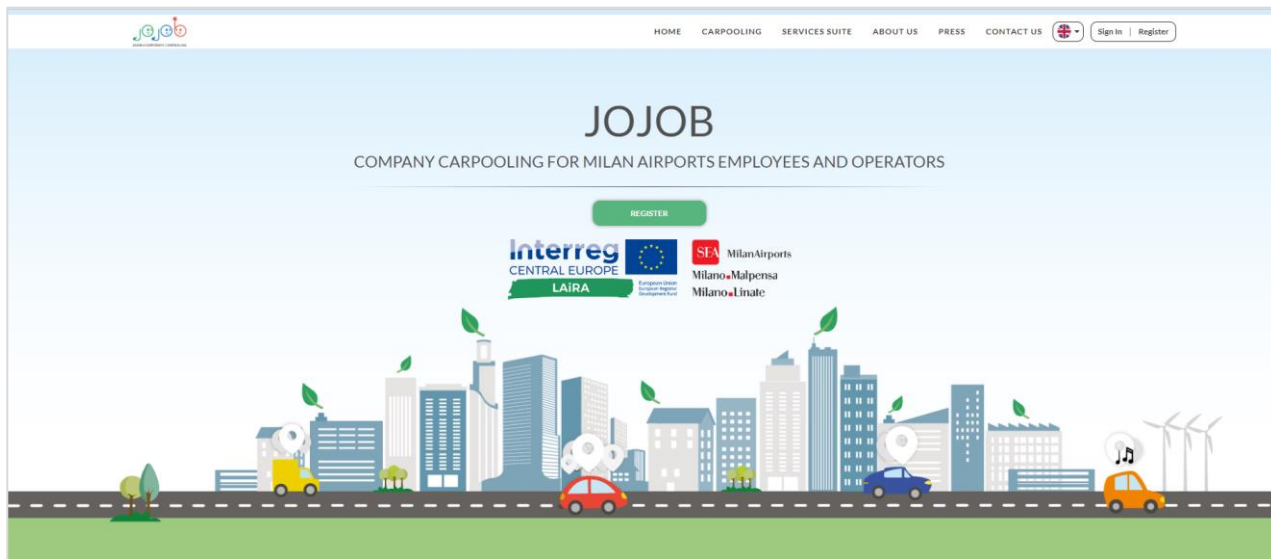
jojob

HOME CARPOOLING SERVICES SUITE ABOUT US PRESS CONTACT US Sign In | Register

JOJOB

COMPANY CARPOOLING FOR MILAN AIRPORTS EMPLOYEES AND OPERATORS

REGISTER

Interreg CENTRAL EUROPE LAiRA European Union European Regional Development Fund

SEA MilanAirports Milano Malpensa Milano Linate